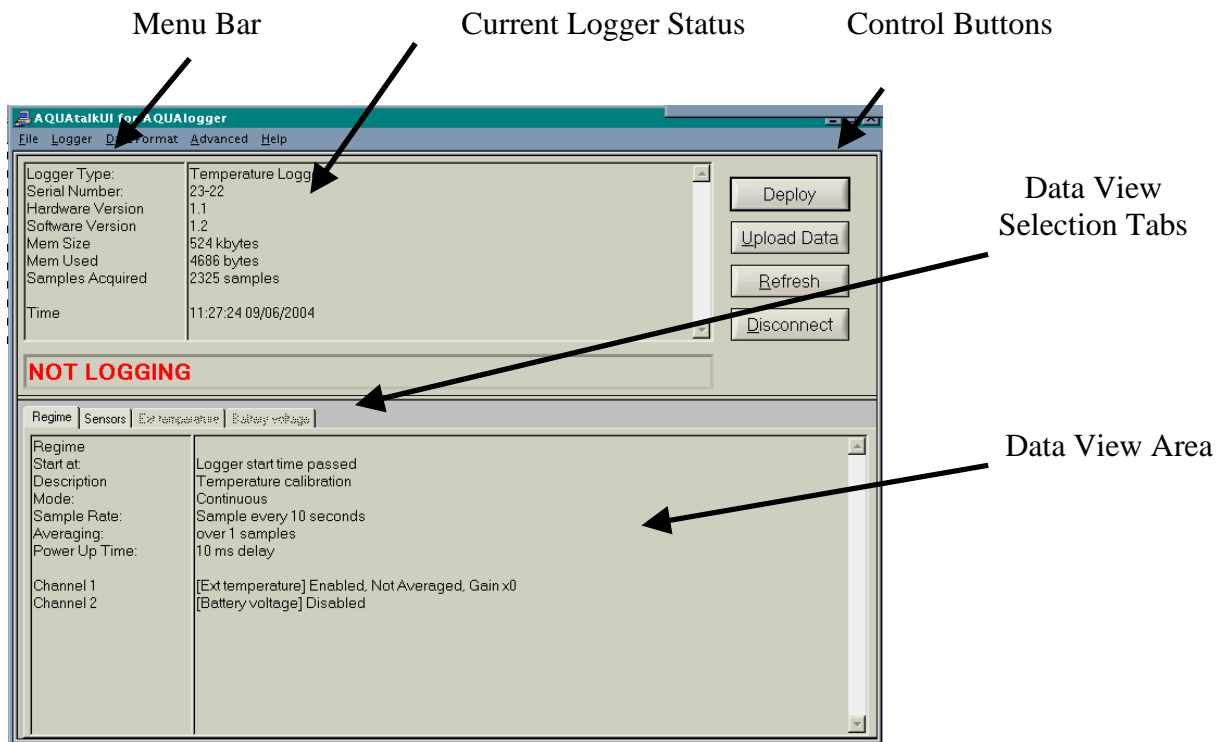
Menu Bar

Current Logger Status

Control Buttons

AQUAtalkUI for AQUAlogger

File Logger D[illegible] Format Advanced Help

| | |
|---|---|
| Logger Type: | Temperature Logg |
| Serial Number: | 23-22 |
| Hardware Version | 1.1 |
| Software Version | 1.2 |
| Mem Size | 524 kbytes |
| Mem Used | 4686 bytes |
| Samples Acquired | 2325 samples |
| Time | 11:27:24 09/06/2004 |

Deploy

Upload Data

Refresh

Disconnect

Data View Selection Tabs

NOT LOGGING

Regime Sensors Ext temperature Battery voltage

| | |
|---|---|
| Regime | |
| Start at: | Logger start time passed |
| Description | Temperature calibration |
| Mode: | Continuous |
| Sample Rate: | Sample every 10 seconds |
| Averaging: | over 1 samples |
| Power Up Time: | 10 ms delay |
| Channel 1 | [Ext temperature] Enabled, Not Averaged, Gain x0 |
| Channel 2 | [Battery voltage] Disabled |

Data View Area